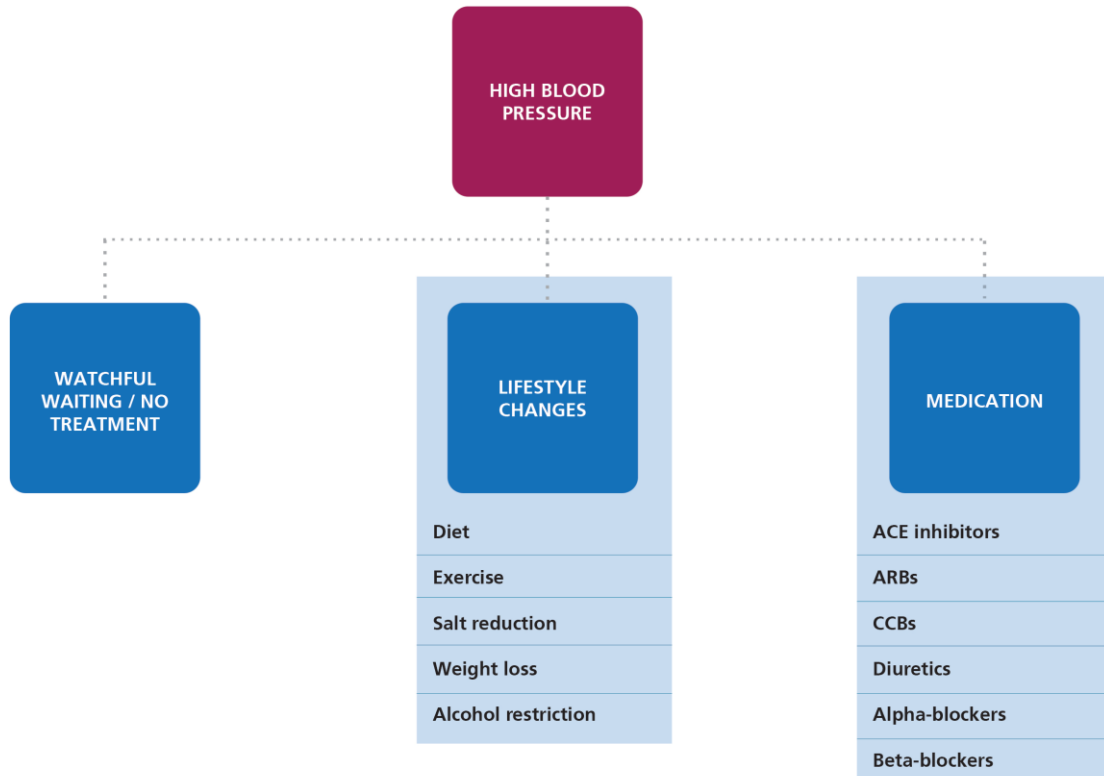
HIGH BLOOD PRESSURE

WATCHFUL WAITING / NO TREATMENT

LIFESTYLE CHANGES

Diet

Exercise

Salt reduction

Weight loss

Alcohol restriction

MEDICATION

ACE inhibitors

ARBs

CCBs

Diuretics

Alpha-blockers

Beta-blockers